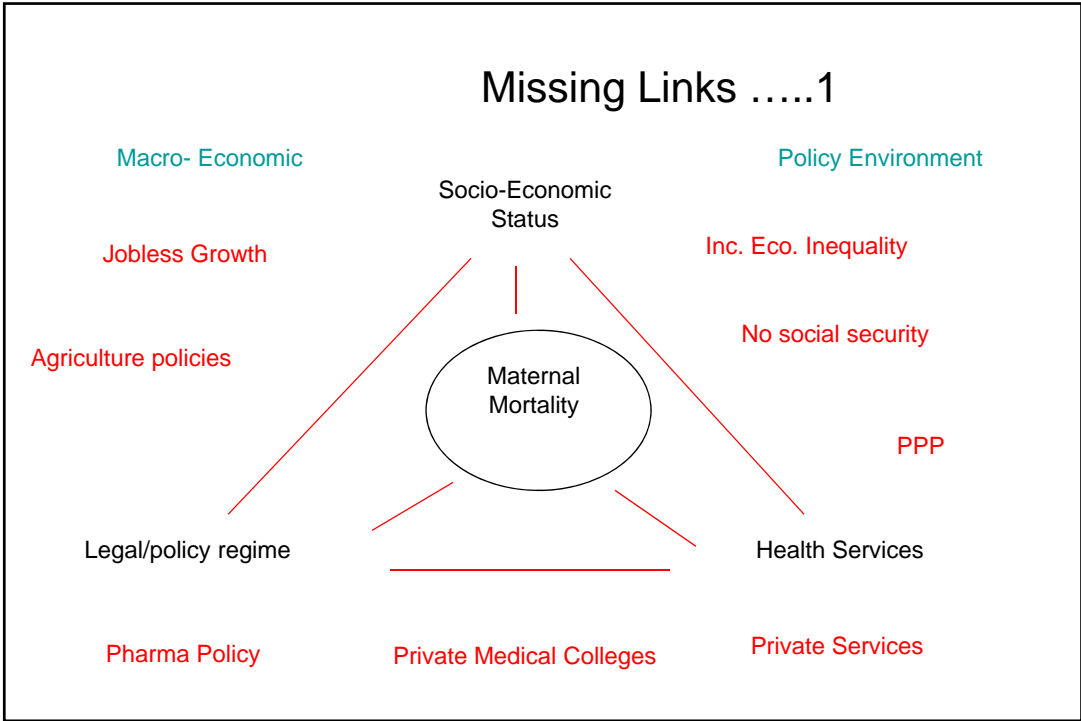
Missing Links …..1

Macro- Economic

Policy Environment

Socio-Economic Status

Jobless Growth

Inc. Eco. Inequality

No social security

Agriculture policies

Maternal Mortality

PPP

Legal/policy regime

Health Services

Pharma Policy

Private Medical Colleges

Private Services